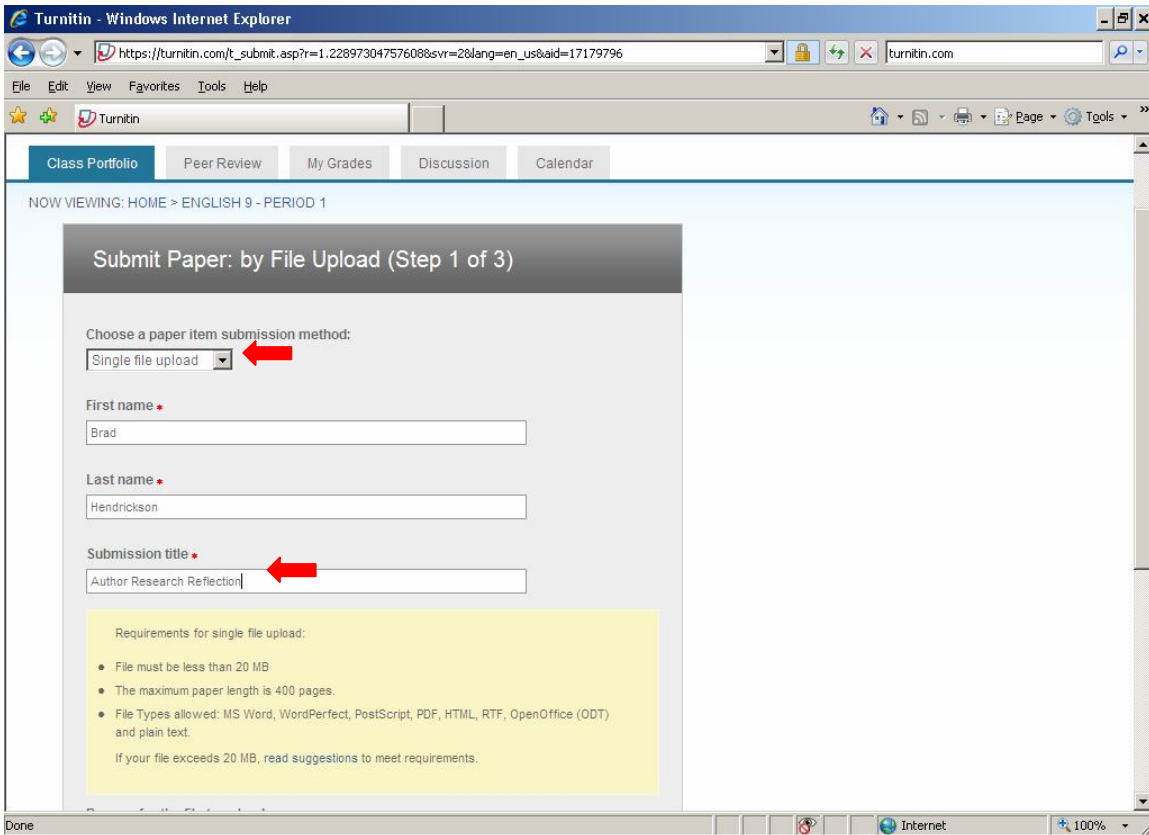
Turnitin - Windows Internet Explorer

https://turnitin.com/t_submit.asp?r=1.22897304757608&svr=28&lang=en_us&aid=17179796

turnitin.com

File Edit View Favorites Tools Help

Turnitin

Page Tools

Class Portfolio | Peer Review | My Grades | Discussion | Calendar

NOW VIEWING: HOME > ENGLISH 9 - PERIOD 1

Submit Paper: by File Upload (Step 1 of 3)

Choose a paper item submission method:

Single file upload

First name *

Brad

Last name *

Hendrickson

Submission title *

Author Research Reflection

Requirements for single file upload:

- File must be less than 20 MB
- The maximum paper length is 400 pages.
- File Types allowed: MS Word, WordPerfect, PostScript, PDF, HTML, RTF, OpenOffice (ODT) and plain text.

If your file exceeds 20 MB, read suggestions to meet requirements.

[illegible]

Done

Internet

100%